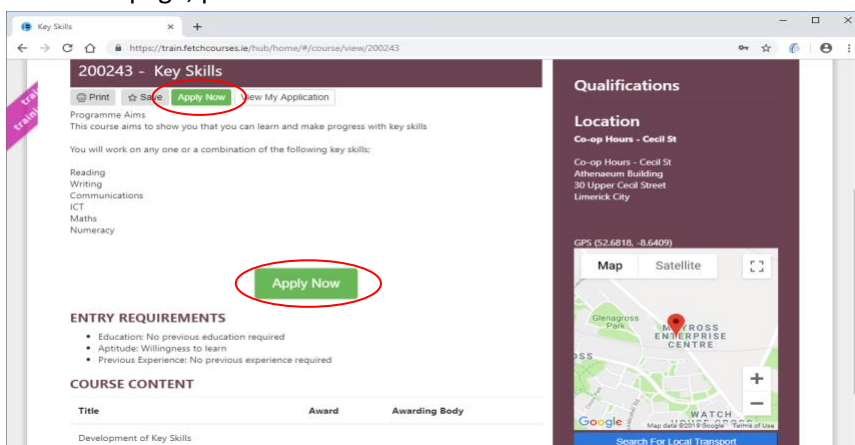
Key Skills × +

https://train.fetchcourses.ie/hub/home/#/course/view/200243

200243 - Key Skills

Print Save Apply Now View My Application

trai
train

Programme Aims
This course aims to show you that you can learn and make progress with key skills

You will work on any one or a combination of the following key skills:

Reading
Writing
Communications
ICT
Maths
Numeracy

Apply Now

ENTRY REQUIREMENTS

- Education: No previous education required
- Aptitude: Willingness to learn
- Previous Experience: No previous experience required

COURSE CONTENT

| Title | Award | Awarding Body |
|---|---|---|
| Development of Key Skills | | |

Qualifications

Location

Co-op Hours - Cecil St

Co-op Hours - Cecil St
Athenaeum Building
30 Upper Cecil Street
Limerick City

GPS (52.6818, -8.6409)

Map Satellite

Glenagross Park
M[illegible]ROSS ENTERPRISE CENTRE
OSS
WATCH

Google Map data ©2019 Google Terms of Use

Search For Local Transport